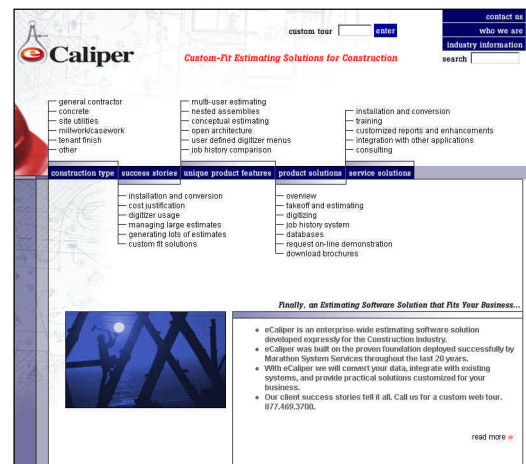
contact us
who we are
industry information

Caliper

custom tour enter

search

Custom-Fit Estimating Solutions for Construction

general contractor
concrete
site utilities
millwork/casework
tenant finish
other

multi-user estimating
nested assemblies
conceptual estimating
open architecture
user defined digitizer menus
job history comparison

installation and conversion
training
customized reports and enhancements
integration with other applications
consulting

construction type | success stories | unique product features | product solutions | service solutions

installation and conversion
cost justification
digitizer usage
managing large estimates
generating lots of estimates
custom fit solutions

overview
takeoff and estimating
digitizing
job history system
databases
request on-line demonstration
download brochures

Finally, an Estimating Software Solution that Fits Your Business...

- eCaliper is an enterprise-wide estimating software solution developed expressly for the Construction Industry.
- eCaliper was built on the proven foundation deployed successfully by Marathon System Services throughout the last 20 years.
- With eCaliper we will convert your data, integrate with existing systems, and provide practical solutions customized for your business.
- Our client success stories tell it all. Call us for a custom web tour. 877.469.3700.

read more »